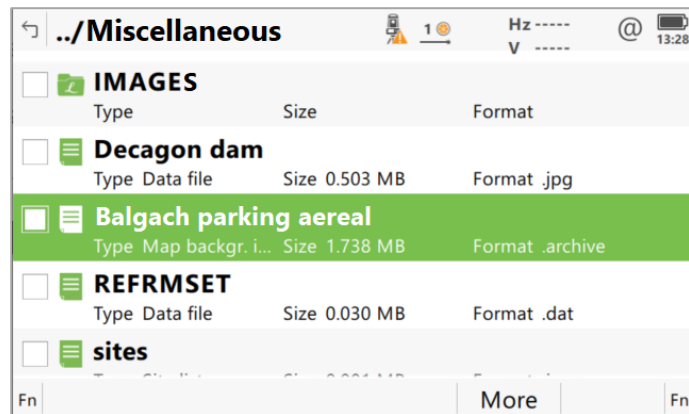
../Miscellaneous

1

Hz -----
V -----

@

13:28

IMAGES
Type Size Format

Decagon dam
Type Data file Size 0.503 MB Format .jpg

Balgach parking aereal
Type Map backgr. i... Size 1.738 MB Format .archive

REFRMSET
Type Data file Size 0.030 MB Format .dat

sites
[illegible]

Fn More Fn